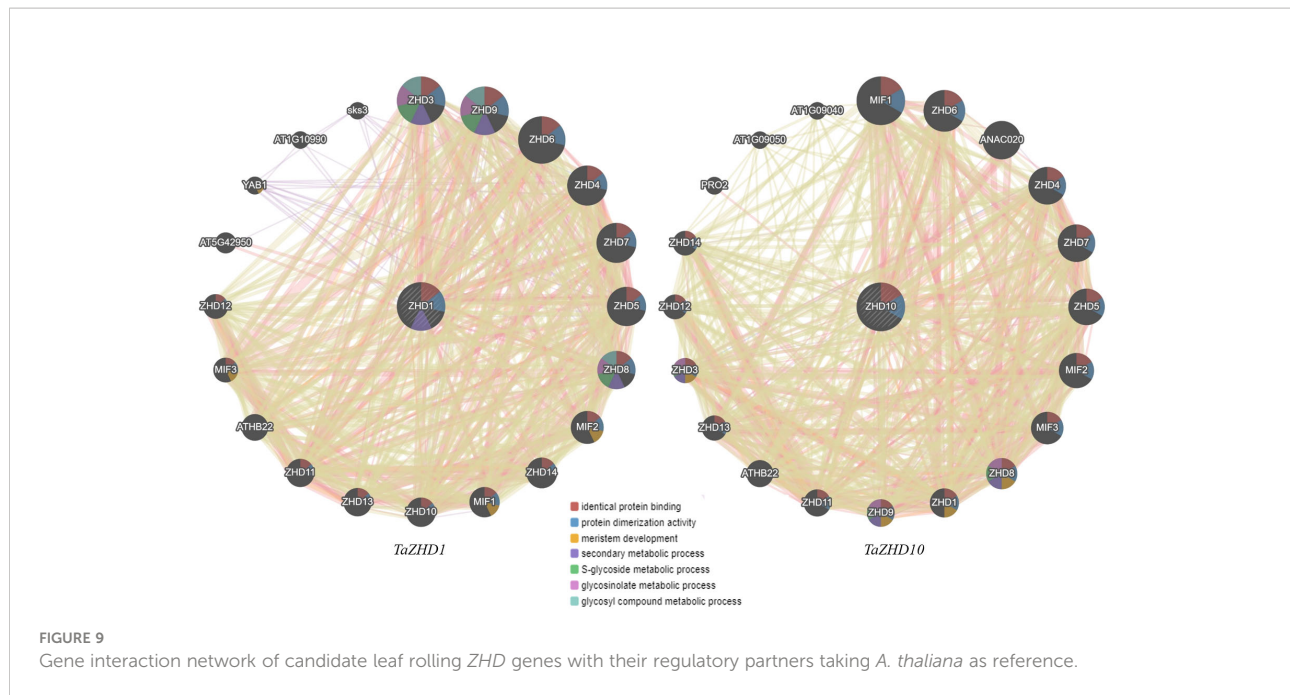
ZHD3
ZHD9
sks3
AT1G10990
ZHD6
ZHD4
YAB1
AT5G42950
ZHD7
ZHD12
ZHD1
ZHD5
MIF3
ZHD8
ATHB22
MIF2
ZHD11
ZHD14
ZHD13
ZHD10
MIF1
TaZHD1

MIF1
AT1G09040
ZHD6
AT1G09050
ANAC020
PRO2
ZHD4
ZHD14
ZHD7
ZHD12
ZHD10
ZHD5
ZHD3
MIF2
ZHD13
MIF3
ATHB22
ZHD8
ZHD11
ZHD9
ZHD1
TaZHD10

identical protein binding
protein dimerization activity
meristem development
secondary metabolic process
S-glycoside metabolic process
glycosinolate metabolic process
glycosyl compound metabolic process

FIGURE 9
Gene interaction network of candidate leaf rolling ZHD genes with their regulatory partners taking A. thaliana as reference.